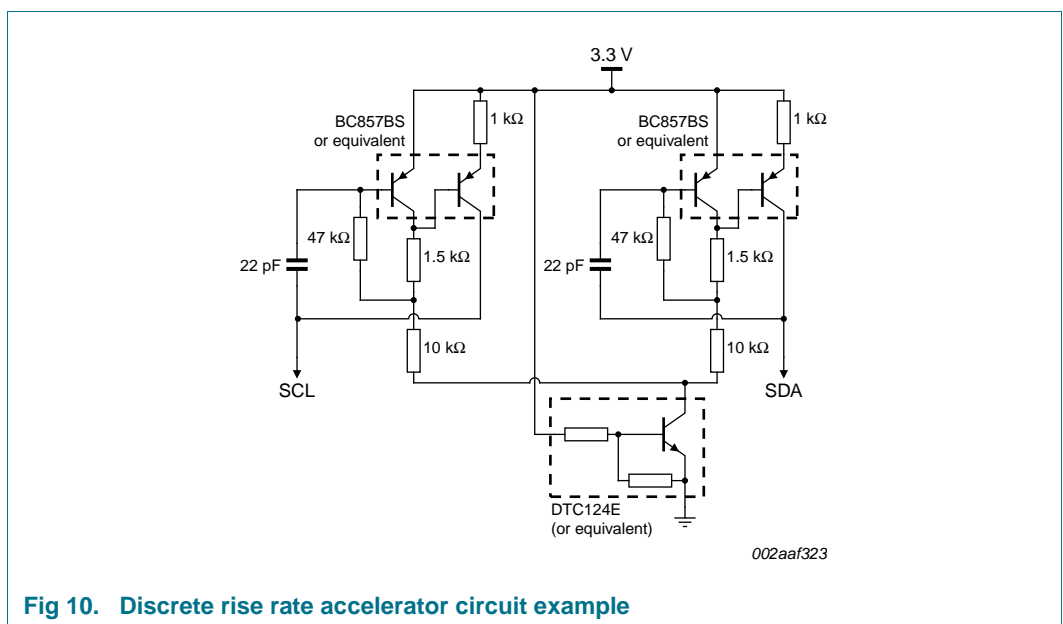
3.3 V

BC857BS
or equivalent

1 kΩ

BC857BS
or equivalent

1 kΩ

47 kΩ

22 pF

1.5 kΩ

47 kΩ

22 pF

1.5 kΩ

10 kΩ

10 kΩ

SCL

SDA

DTC124E
(or equivalent)

002aaf323

Fig 10. Discrete rise rate accelerator circuit example